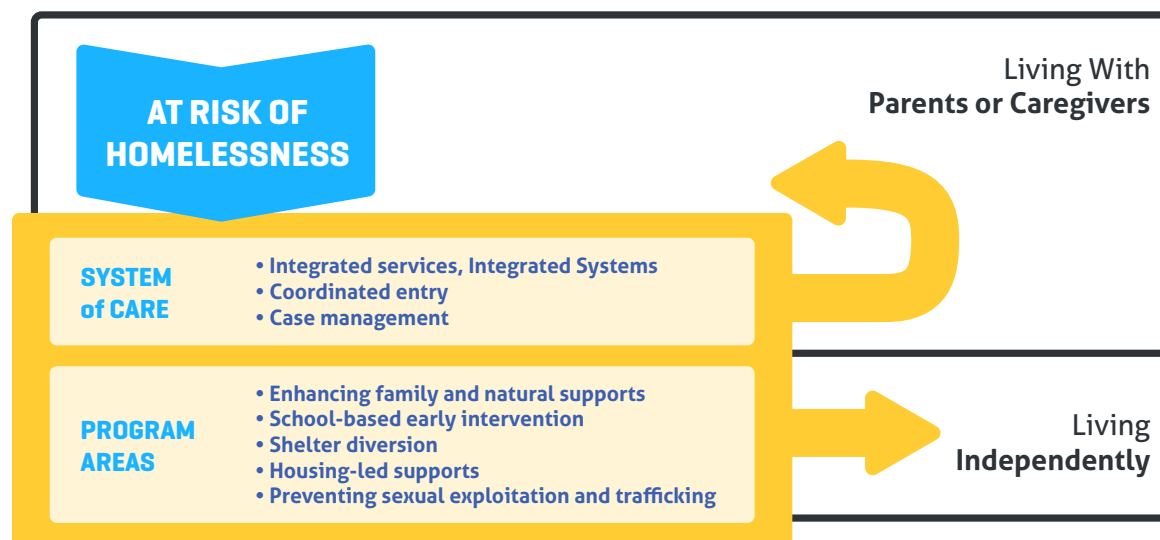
AT RISK OF HOMELESSNESS

Living With
**Parents or Caregivers**

SYSTEM of CARE

• Integrated services, Integrated Systems
• Coordinated entry
• Case management

PROGRAM AREAS

• Enhancing family and natural supports
• School-based early intervention
• Shelter diversion
• Housing-led supports
• Preventing sexual exploitation and trafficking

Living
**Independently**